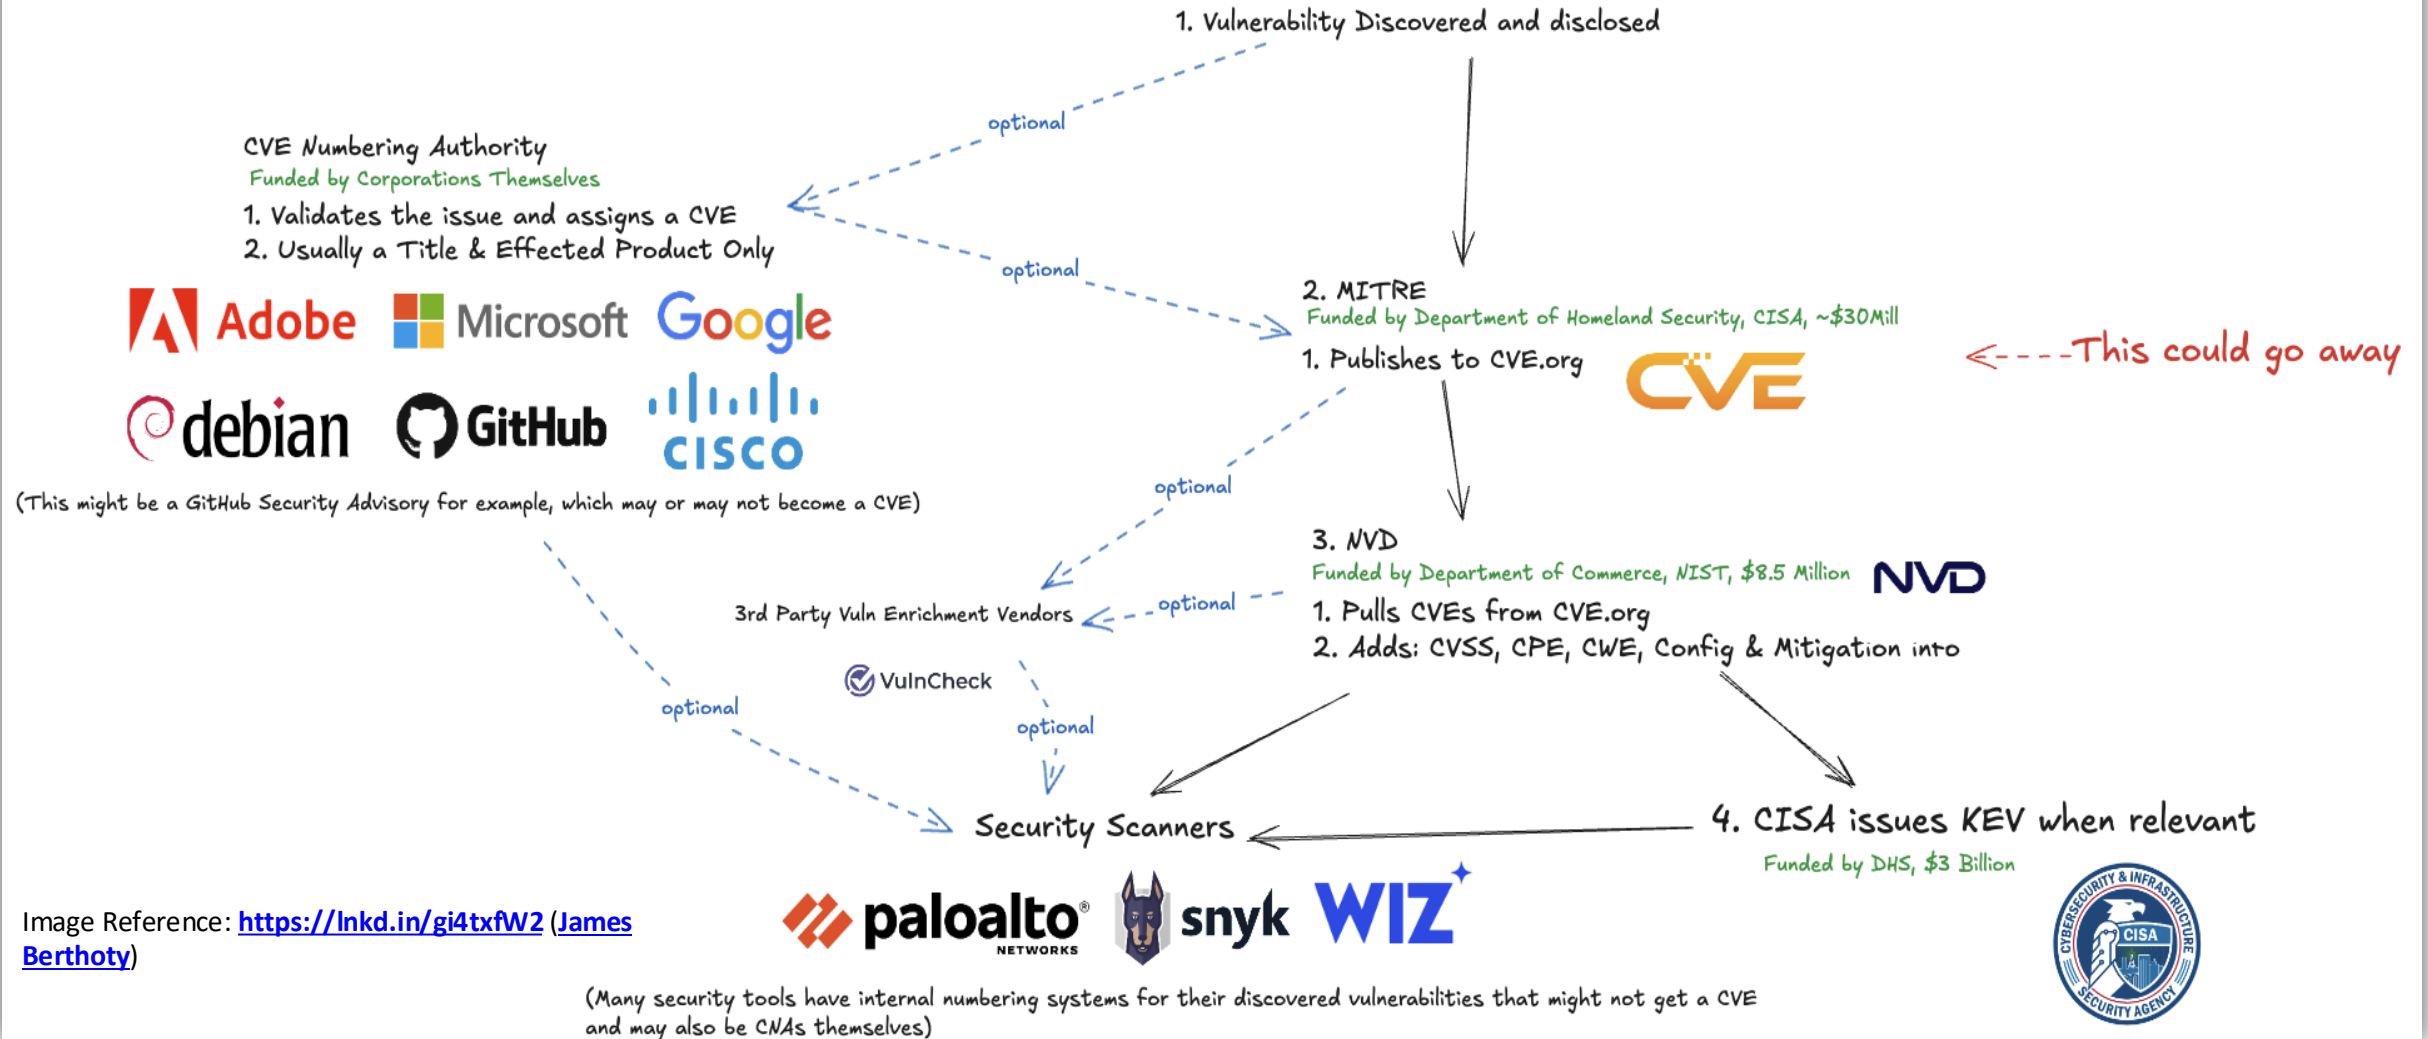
1. Vulnerability Discovered and disclosed

optional

CVE Numbering Authority
Funded by Corporations Themselves
1. Validates the issue and assigns a CVE
2. Usually a Title & Effected Product Only

optional

Adobe Microsoft Google
debian GitHub CISCO
(This might be a GitHub Security Advisory for example, which may or may not become a CVE)

2. MITRE
Funded by Department of Homeland Security, CISA, ~$30Mill
1. Publishes to CVE.org
CVE
<----This could go away

optional

3. NVD
Funded by Department of Commerce, NIST, $8.5 Million
NVD
1. Pulls CVEs from CVE.org
2. Adds: CVSS, CPE, CWE, Config & Mitigation info

3rd Party Vuln Enrichment Vendors
optional
VulnCheck
optional
optional

Security Scanners

4. CISA issues KEV when relevant
Funded by DHS, $3 Billion

Image Reference: https://lnkd.in/gi4txfW2 (James Berthoty)

paloalto NETWORKS snyk WIZ

CYBERSECURITY & INFRASTRUCTURE SECURITY AGENCY CISA

(Many security tools have internal numbering systems for their discovered vulnerabilities that might not get a CVE and may also be CNAs themselves)